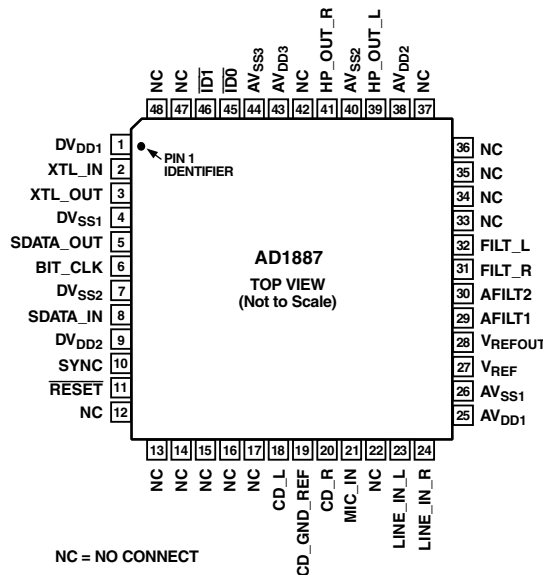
NC 48
NC 47
$\overline{ID1}$ 46
$\overline{ID0}$ 45
$AV_{SS3}$ 44
$AV_{DD3}$ 43
NC 42
HP_OUT_R 41
$AV_{SS2}$ 40
HP_OUT_L 39
$AV_{DD2}$ 38
NC 37

$DV_{DD1}$ 1
XTL_IN 2
XTL_OUT 3
$DV_{SS1}$ 4
SDATA_OUT 5
BIT_CLK 6
$DV_{SS2}$ 7
SDATA_IN 8
$DV_{DD2}$ 9
SYNC 10
$\overline{RESET}$ 11
NC 12

PIN 1 IDENTIFIER

AD1887
TOP VIEW
(Not to Scale)

36 NC
35 NC
34 NC
33 NC
32 FILT_L
31 FILT_R
30 AFILT2
29 AFILT1
28 $V_{REFOUT}$
27 $V_{REF}$
26 $AV_{SS1}$
25 $AV_{DD1}$

13 NC
14 NC
15 NC
16 NC
17 NC
18 CD_L
19 CD_GND_REF
20 CD_R
21 MIC_IN
22 NC
23 LINE_IN_L
24 LINE_IN_R

NC = NO CONNECT